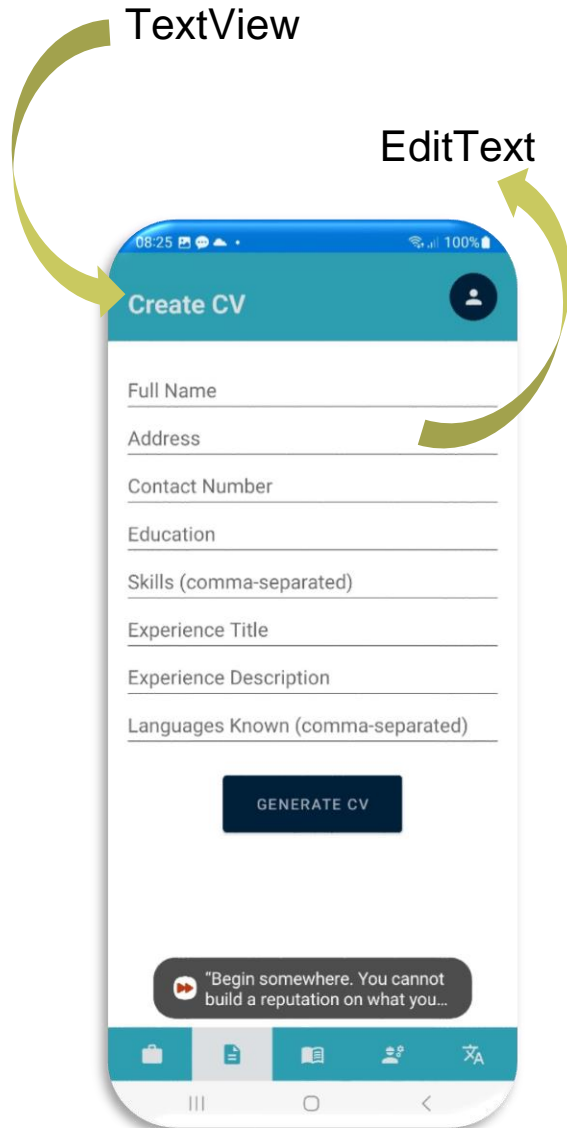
TextView

EditText

08:25

100%

Create CV

Full Name

Address

Contact Number

Education

Skills (comma-separated)

Experience Title

Experience Description

Languages Known (comma-separated)

GENERATE CV

"Begin somewhere. You cannot build a reputation on what you...